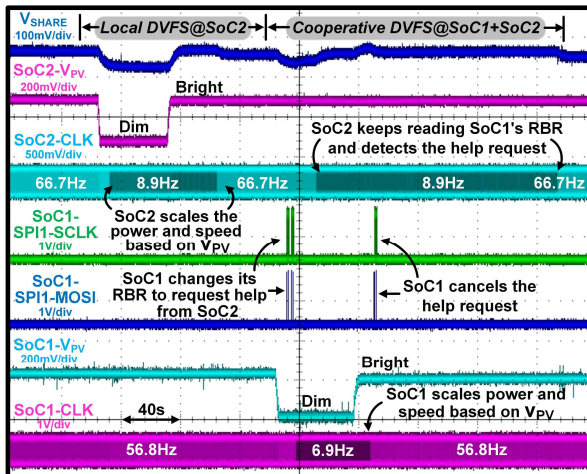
$V_{SHARE}$
100mV/div
Local DVFS@SoC2
Cooperative DVFS@SoC1+SoC2

SoC2-$V_{PV}$
200mV/div
Bright
Dim

SoC2-CLK
500mV/div
SoC2 keeps reading SoC1's RBR and detects the help request
66.7Hz
8.9Hz
66.7Hz
8.9Hz
66.7Hz

SoC1-SPI1-SCLK
1V/div
SoC2 scales the power and speed based on $V_{PV}$

SoC1-SPI1-MOSI
1V/div
SoC1 changes its RBR to request help from SoC2
SoC1 cancels the help request

SoC1-$V_{PV}$
200mV/div
Bright
Dim

SoC1-CLK
1V/div
40s
SoC1 scales power and speed based on $V_{PV}$
56.8Hz
6.9Hz
56.8Hz